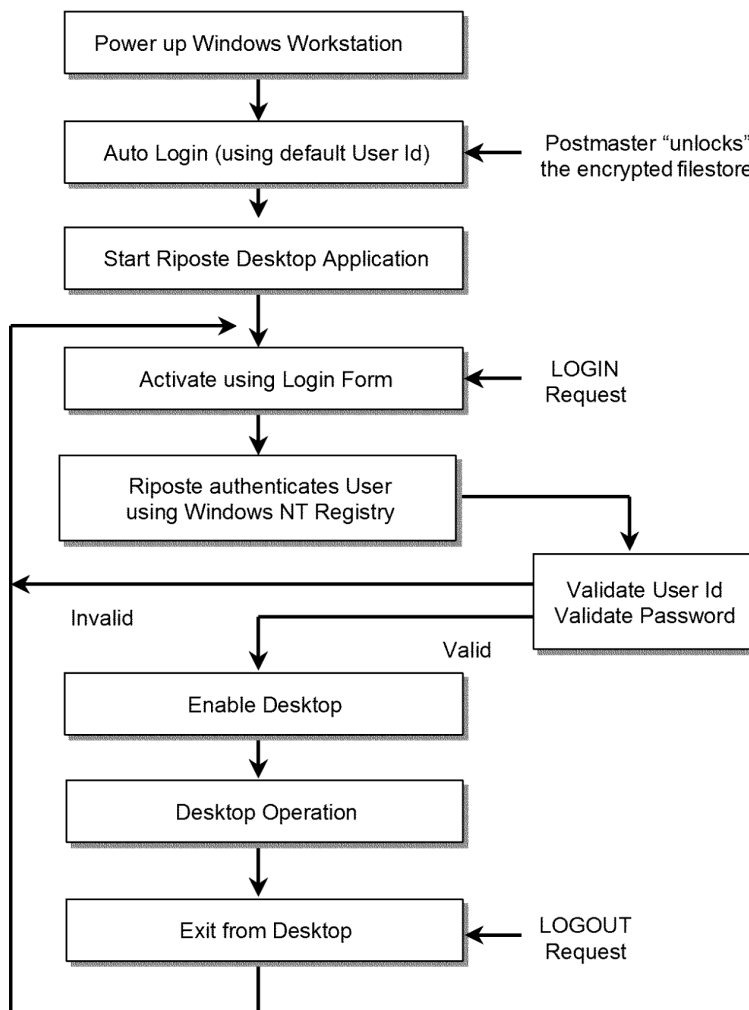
Power up Windows Workstation

Auto Login (using default User Id)

Postmaster “unlocks” the encrypted filestore

Start Riposte Desktop Application

Activate using Login Form

LOGIN Request

Riposte authenticates User using Windows NT Registry

Validate User Id Validate Password

Invalid

Valid

Enable Desktop

Desktop Operation

Exit from Desktop

LOGOUT Request